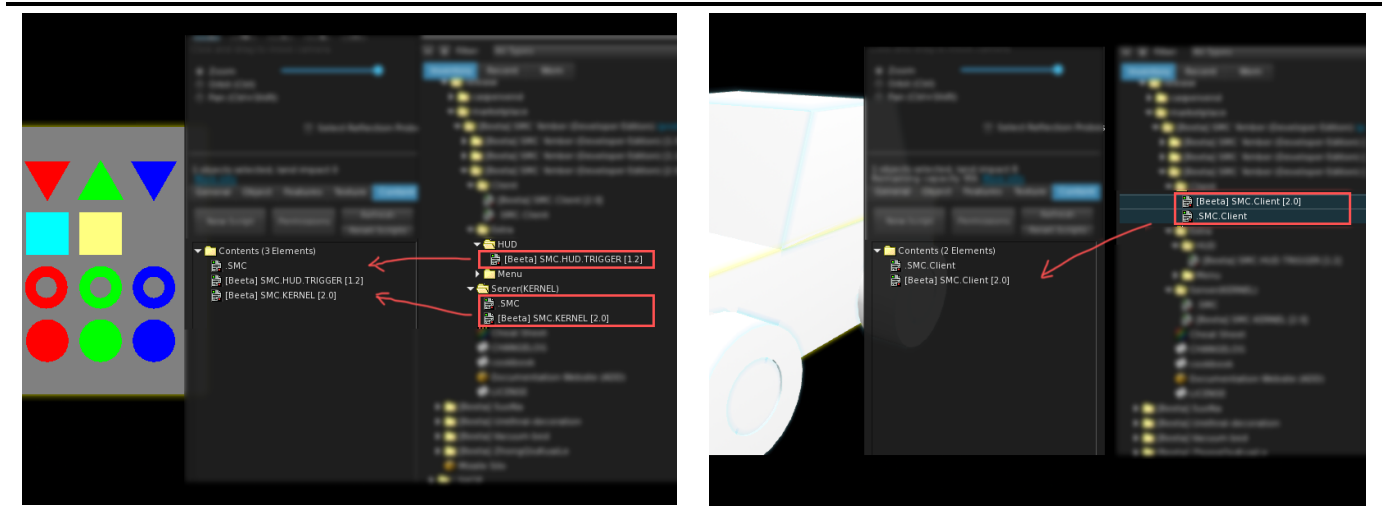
Contents (3 Elements)
.SMC
[Beeta] SMC.HUD.TRIGGER [1.2]
[Beeta] SMC.KERNEL [2.0]

HUD
[Beeta] SMC.HUD.TRIGGER [1.2]
Menu
Server(KERNEL)
.SMC
[Beeta] SMC.KERNEL [2.0]

Contents (2 Elements)
.SMC.Client
[Beeta] SMC.Client [2.0]

[Beeta] SMC.Client [2.0]
.SMC.Client